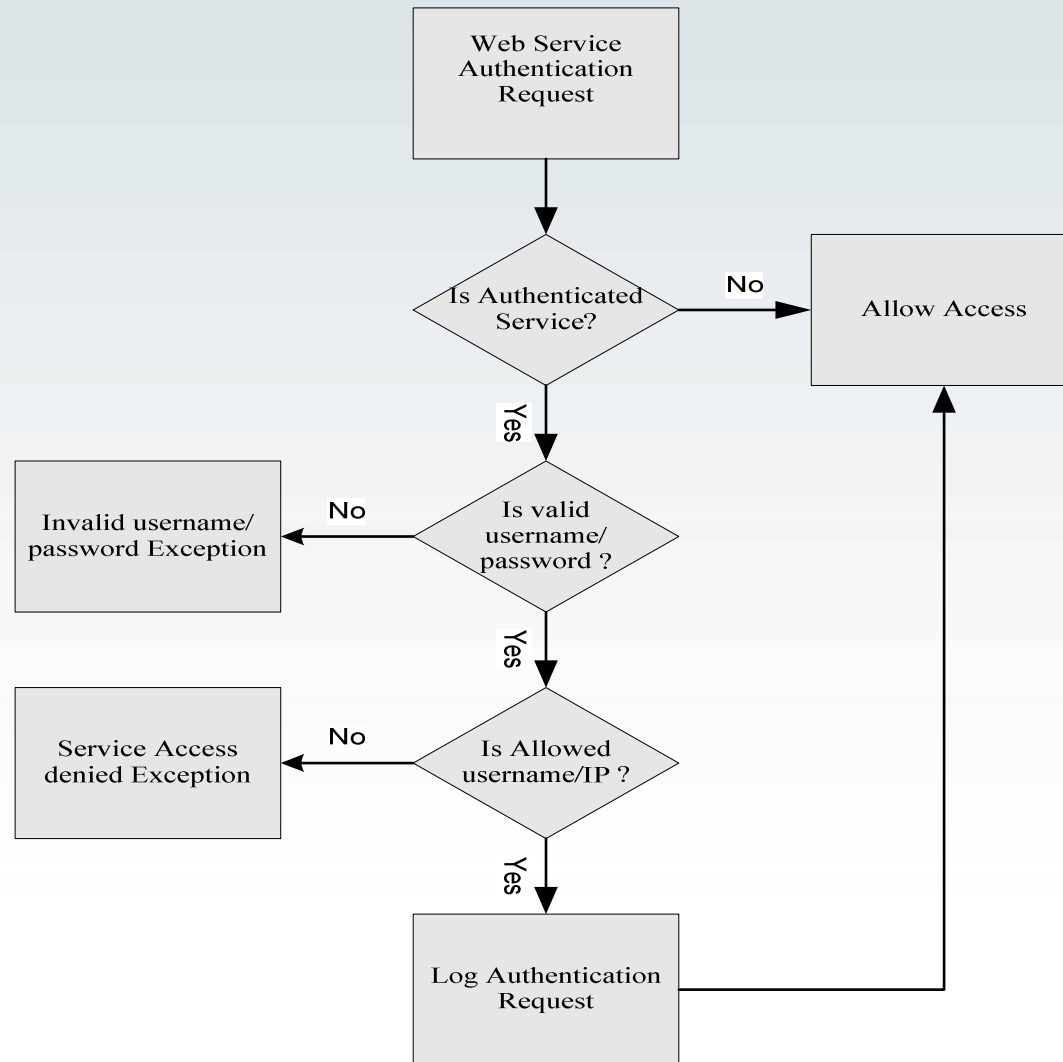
Web Service Authentication Request

Is Authenticated Service?

No

Allow Access

Yes

Invalid username/ password Exception

No

Is valid username/ password ?

Yes

Service Access denied Exception

No

Is Allowed username/IP ?

Yes

Log Authentication Request